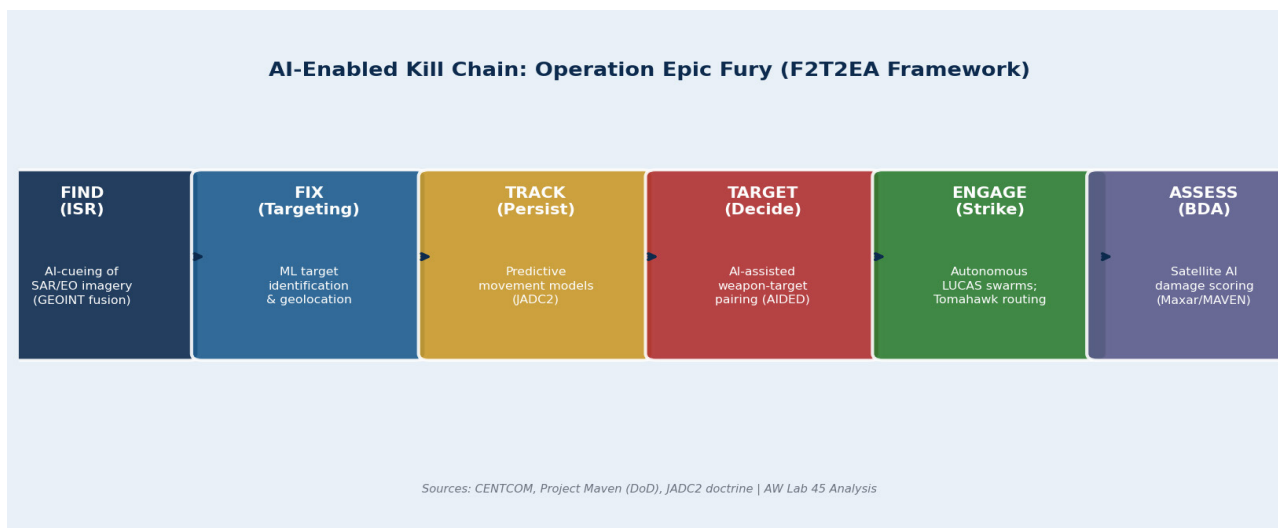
AI-Enabled Kill Chain: Operation Epic Fury (F2T2EA Framework)

FIND
(ISR)

AI-cueing of SAR/EO imagery (GEOINT fusion)

FIX
(Targeting)

ML target identification & geolocation

TRACK
(Persist)

Predictive movement models (JADC2)

TARGET
(Decide)

AI-assisted weapon-target pairing (AIDED)

ENGAGE
(Strike)

Autonomous LUCAS swarms; Tomahawk routing

ASSESS
(BDA)

Satellite AI damage scoring (Maxar/MAVEN)

Sources: CENTCOM, Project Maven (DoD), JADC2 doctrine | AW Lab 45 Analysis